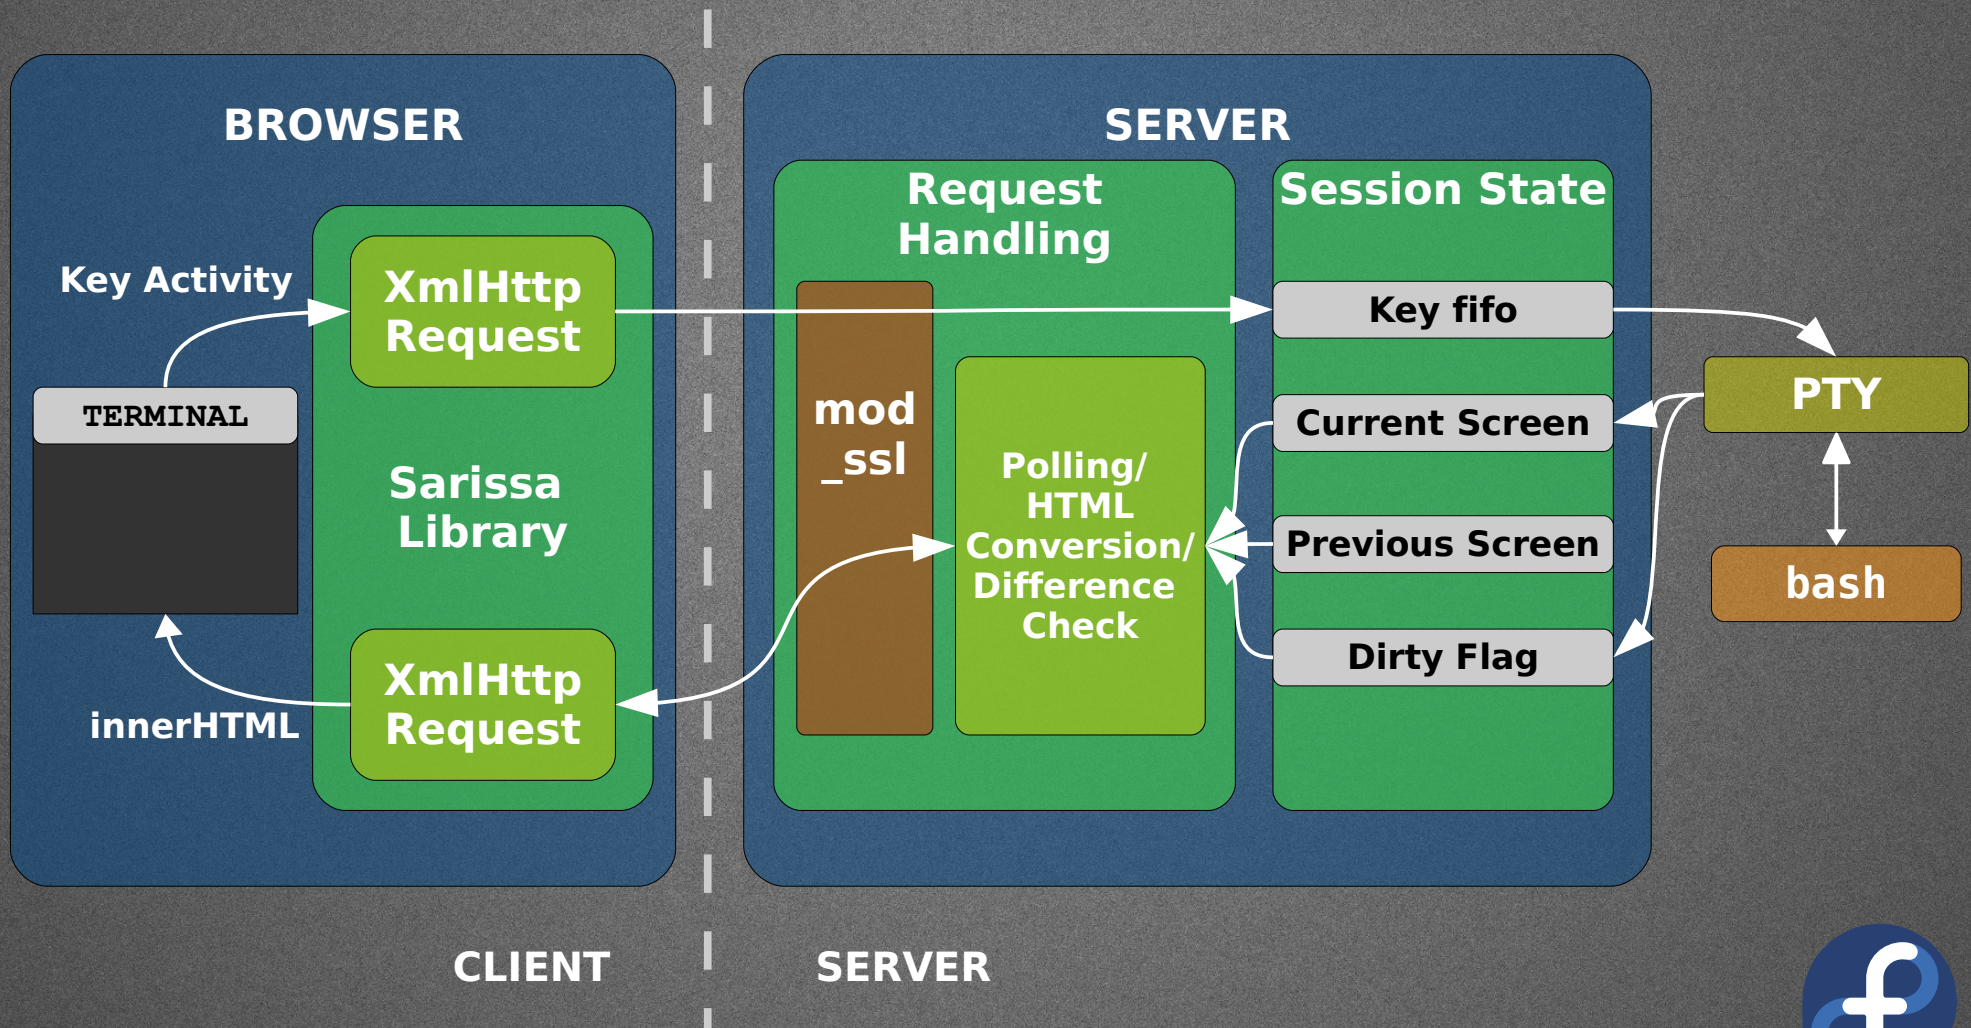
BROWSER

Key Activity

XmlHttp Request

TERMINAL

Sarissa Library

XmlHttp Request

innerHTML

SERVER

Request Handling

mod _ssl

Polling/ HTML Conversion/ Difference Check

Session State

Key fifo

Current Screen

Previous Screen

Dirty Flag

PTY

bash

CLIENT

SERVER